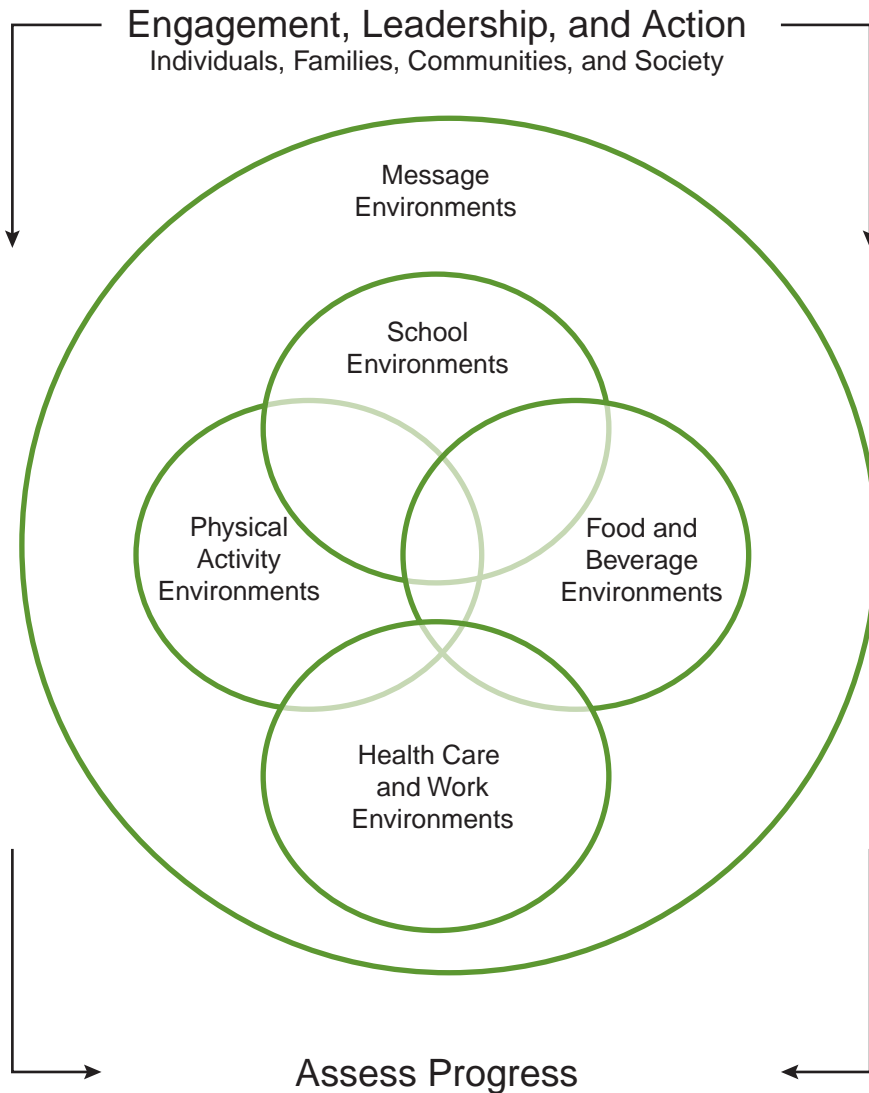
Engagement, Leadership, and Action
Individuals, Families, Communities, and Society

Message Environments

School Environments

Physical Activity Environments

Food and Beverage Environments

Health Care and Work Environments

Assess Progress